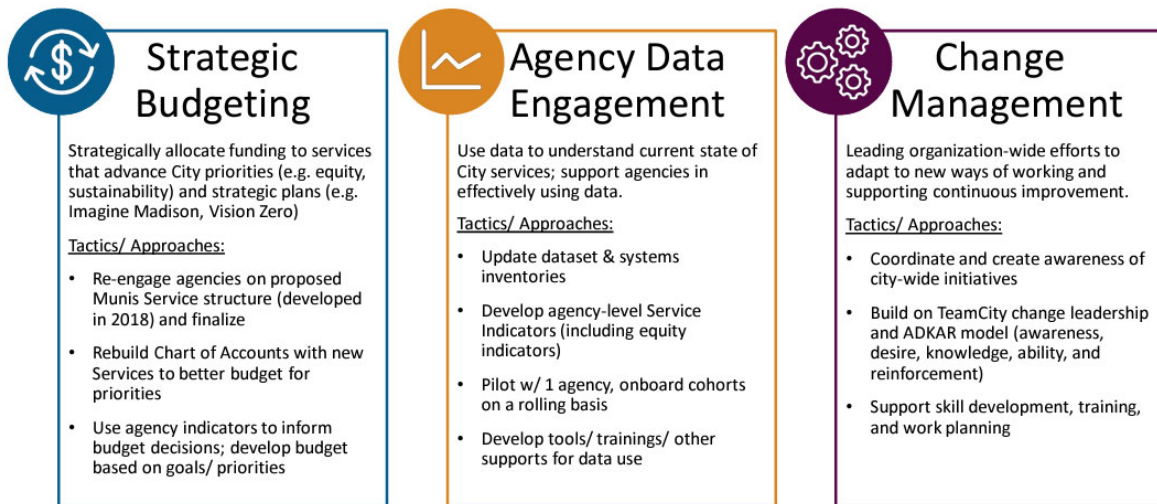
Strategic Budgeting

Strategically allocate funding to services that advance City priorities (e.g. equity, sustainability) and strategic plans (e.g. Imagine Madison, Vision Zero)

Tactics/ Approaches:

- Re-engage agencies on proposed Munis Service structure (developed in 2018) and finalize
- Rebuild Chart of Accounts with new Services to better budget for priorities
- Use agency indicators to inform budget decisions; develop budget based on goals/ priorities

Agency Data Engagement

Use data to understand current state of City services; support agencies in effectively using data.

Tactics/ Approaches:

- Update dataset & systems inventories
- Develop agency-level Service Indicators (including equity indicators)
- Pilot w/ 1 agency, onboard cohorts on a rolling basis
- Develop tools/ trainings/ other supports for data use

Change Management

Leading organization-wide efforts to adapt to new ways of working and supporting continuous improvement.

Tactics/ Approaches:

- Coordinate and create awareness of city-wide initiatives
- Build on TeamCity change leadership and ADKAR model (awareness, desire, knowledge, ability, and reinforcement)
- Support skill development, training, and work planning